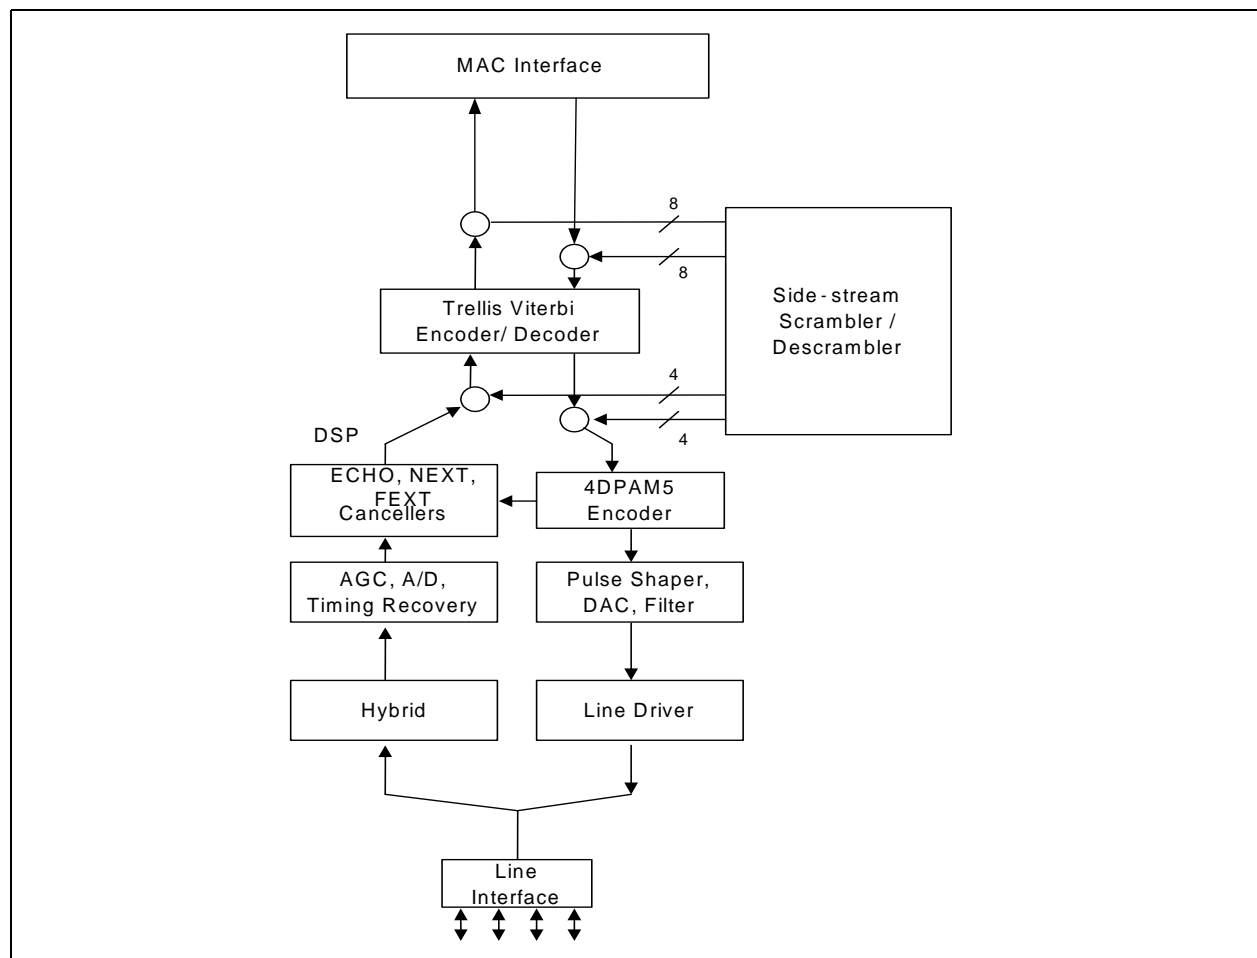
MAC Interface

8

8

Side-stream Scrambler / Descrambler

Trellis Viterbi Encoder/ Decoder

4

4

DSP

ECHO, NEXT, FEXT Cancellers

4DPAM5 Encoder

AGC, A/D, Timing Recovery

Pulse Shaper, DAC, Filter

Hybrid

Line Driver

Line Interface